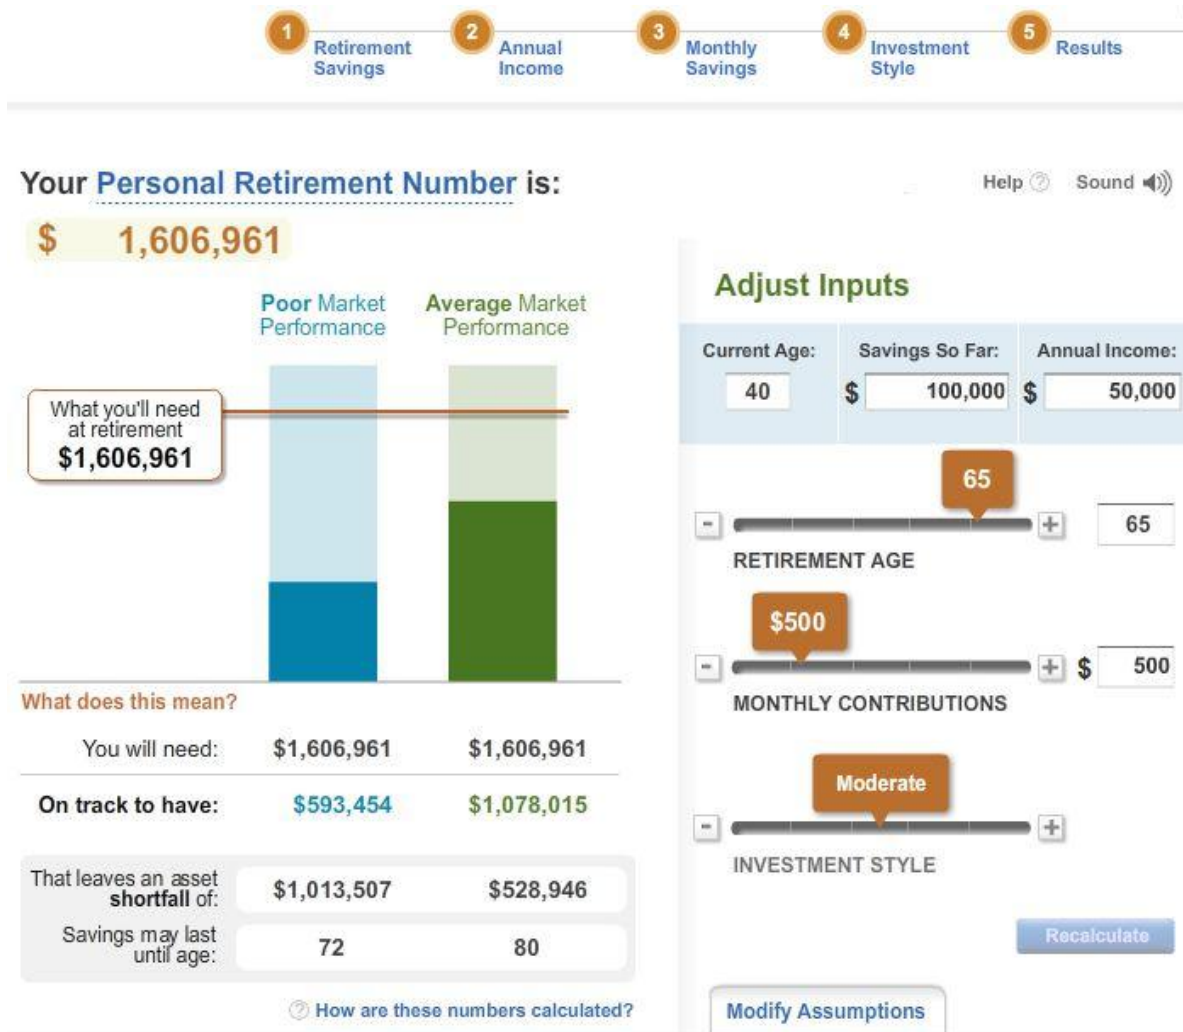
1 Retirement Savings 2 Annual Income 3 Monthly Savings 4 Investment Style 5 Results

Your Personal Retirement Number is:

Help ⓘ Sound

$ 1,606,961

Poor Market Performance

Average Market Performance

What you'll need at retirement
$1,606,961

What does this mean?

| | | |
|---|---|---|
| You will need: | \$1,606,961 | \$1,606,961 |
| On track to have: | \$593,454 | \$1,078,015 |
| That leaves an asset shortfall of: | \$1,013,507 | \$528,946 |
| Savings may last until age: | 72 | 80 |

How are these numbers calculated?

Adjust Inputs

| Current Age: | Savings So Far: | Annual Income: |
|---|---|---|
| 40 | \$ 100,000 | \$ 50,000 |

65
- + 65
RETIREMENT AGE

$500
- + $ 500
MONTHLY CONTRIBUTIONS

Moderate
- +
INVESTMENT STYLE

Recalculate

Modify Assumptions